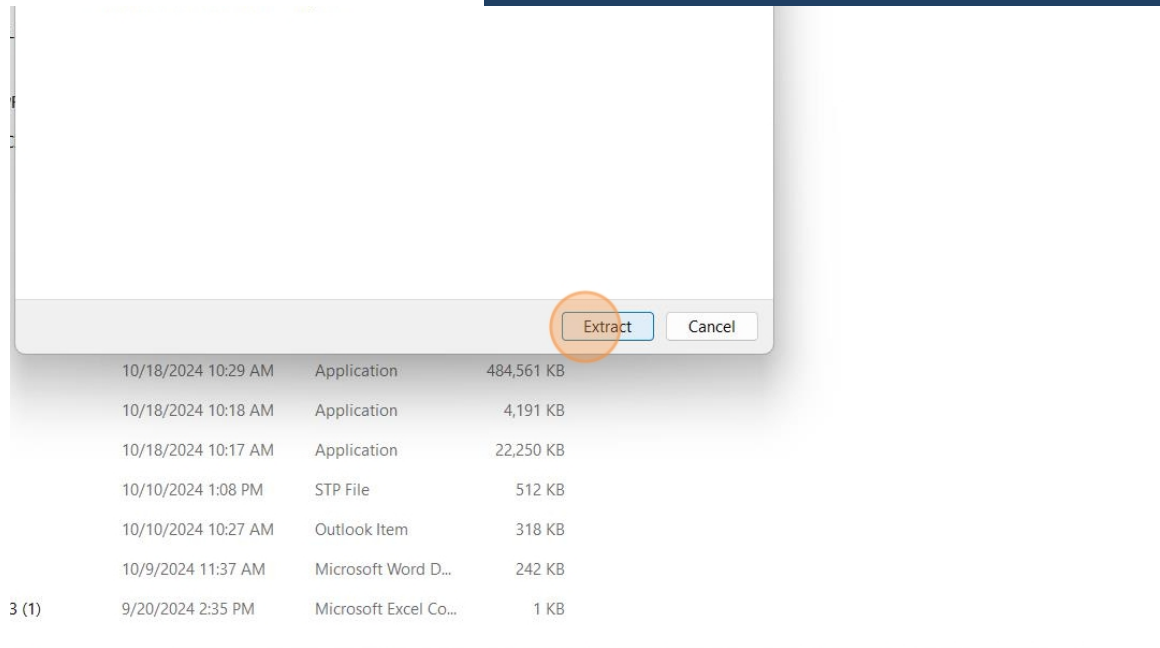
Extract Cancel

| | | | |
|---|---|---|---|
| | 10/18/2024 10:29 AM | Application | 484,561 KB |
| | 10/18/2024 10:18 AM | Application | 4,191 KB |
| | 10/18/2024 10:17 AM | Application | 22,250 KB |
| | 10/10/2024 1:08 PM | STP File | 512 KB |
| | 10/10/2024 10:27 AM | Outlook Item | 318 KB |
| | 10/9/2024 11:37 AM | Microsoft Word D... | 242 KB |
| 3 (1) | 9/20/2024 2:35 PM | Microsoft Excel Co... | 1 KB |